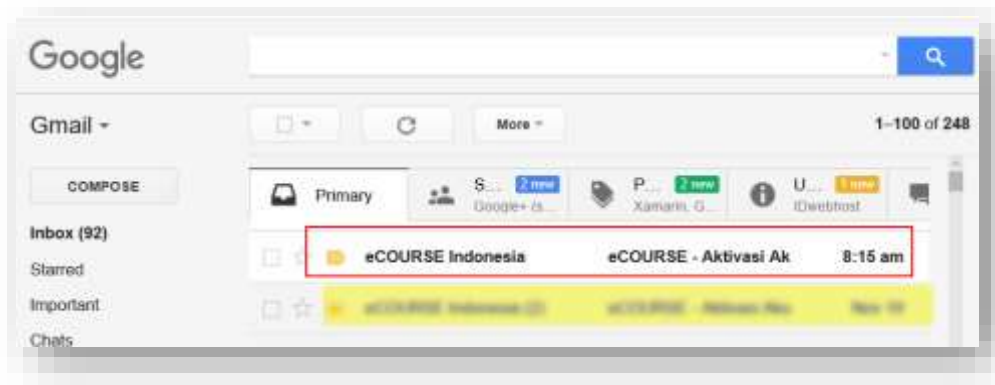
Google

Gmail

More

1–100 of 248

COMPOSE

Primary

S...
2 new
Google+ (s...

P...
2 new
Xamarin, G...

U...
1 new
IDwebhost

Inbox (92)

Starred

Important

Chats

eCOURSE Indonesia

eCOURSE - Aktivasi Ak

8:15 am

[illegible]